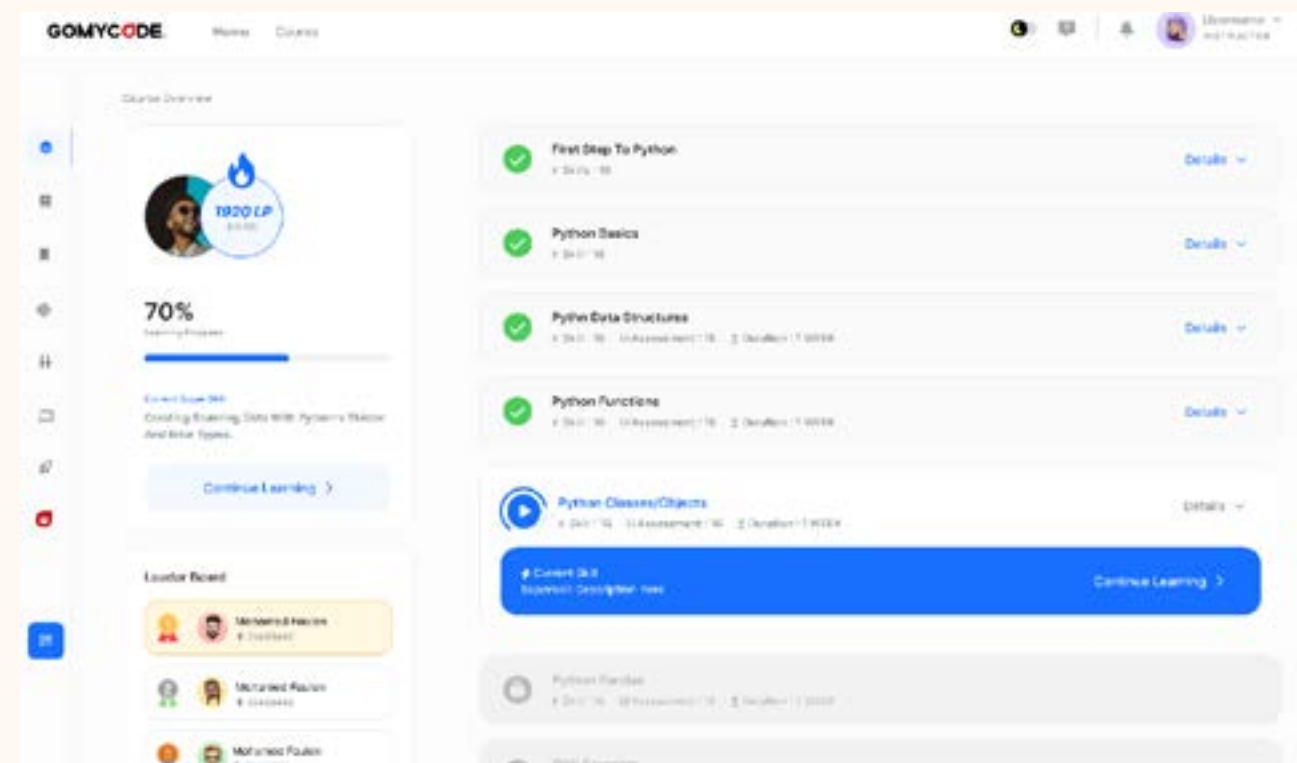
GOMYCODE Home Course

Username
INSTRUCTOR

Course Overview

1920 LP

70%
Learning Progress

Current Soon Skill
Creating Stunning Data With Python's Tables And Error Types.

Continue Learning >

Leader Board

Mohamed Fouzen
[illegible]

Mohamed Fouzen
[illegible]

Mohamed Fouzen

First Step To Python
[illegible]
Details

Python Basics
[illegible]
Details

Python Data Structures
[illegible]
Details

Python Functions
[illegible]
Details

Python Classes/Objects
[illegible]
Details

Current Skill
Skill Description here

Continue Learning >

Python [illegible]
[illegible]

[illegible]